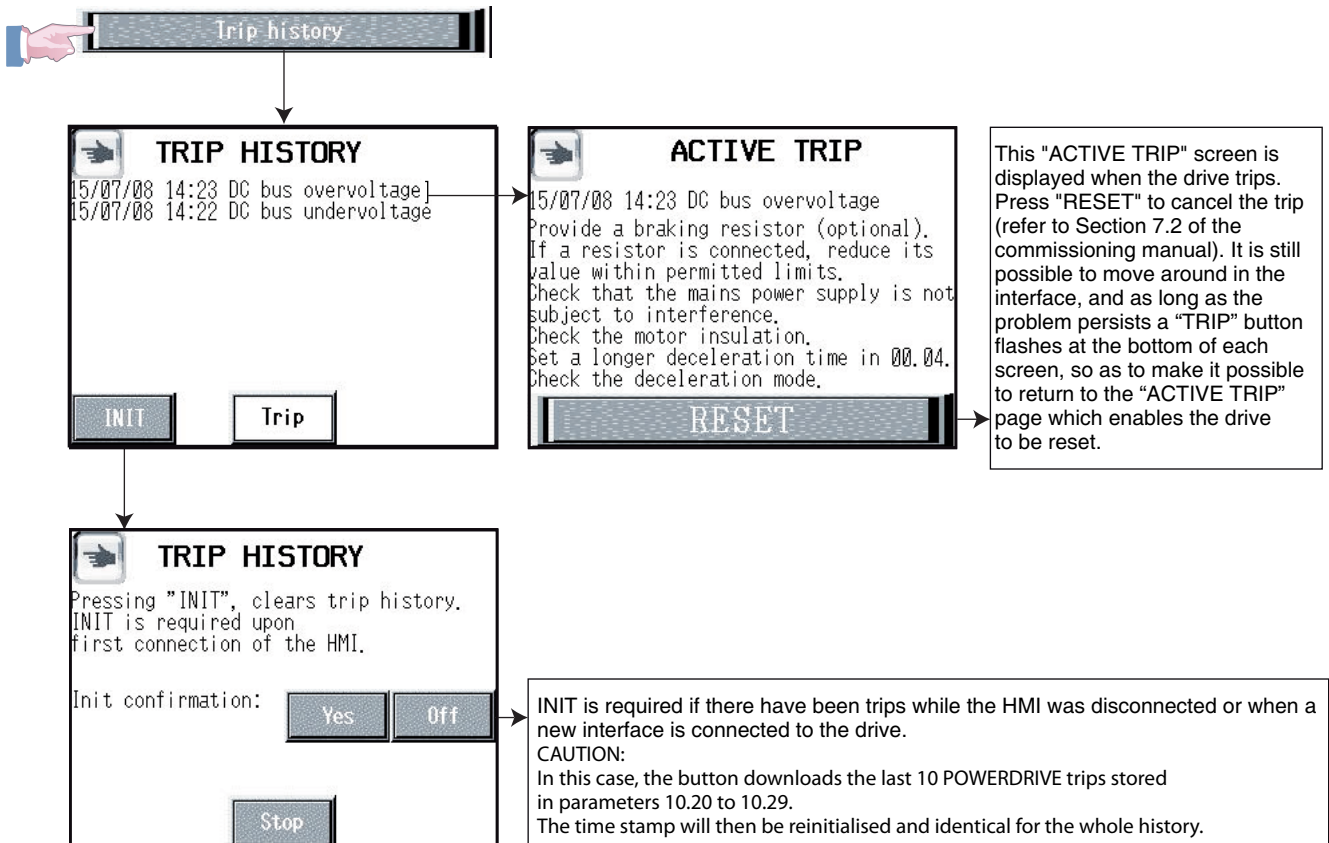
Trip history

TRIP HISTORY

15/07/08 14:23 DC bus overvoltage
15/07/08 14:22 DC bus undervoltage

INIT

Trip

ACTIVE TRIP

15/07/08 14:23 DC bus overvoltage
Provide a braking resistor (optional).
If a resistor is connected, reduce its value within permitted limits.
Check that the mains power supply is not subject to interference.
Check the motor insulation.
Set a longer deceleration time in 00.04.
Check the deceleration mode.

RESET

This "ACTIVE TRIP" screen is displayed when the drive trips. Press "RESET" to cancel the trip (refer to Section 7.2 of the commissioning manual). It is still possible to move around in the interface, and as long as the problem persists a "TRIP" button flashes at the bottom of each screen, so as to make it possible to return to the "ACTIVE TRIP" page which enables the drive to be reset.

TRIP HISTORY

Pressing "INIT", clears trip history.
INIT is required upon first connection of the HMI.

Init confirmation:

Yes

Off

Stop

INIT is required if there have been trips while the HMI was disconnected or when a new interface is connected to the drive.
CAUTION:
In this case, the button downloads the last 10 POWERDRIVE trips stored in parameters 10.20 to 10.29.
The time stamp will then be reinitialised and identical for the whole history.